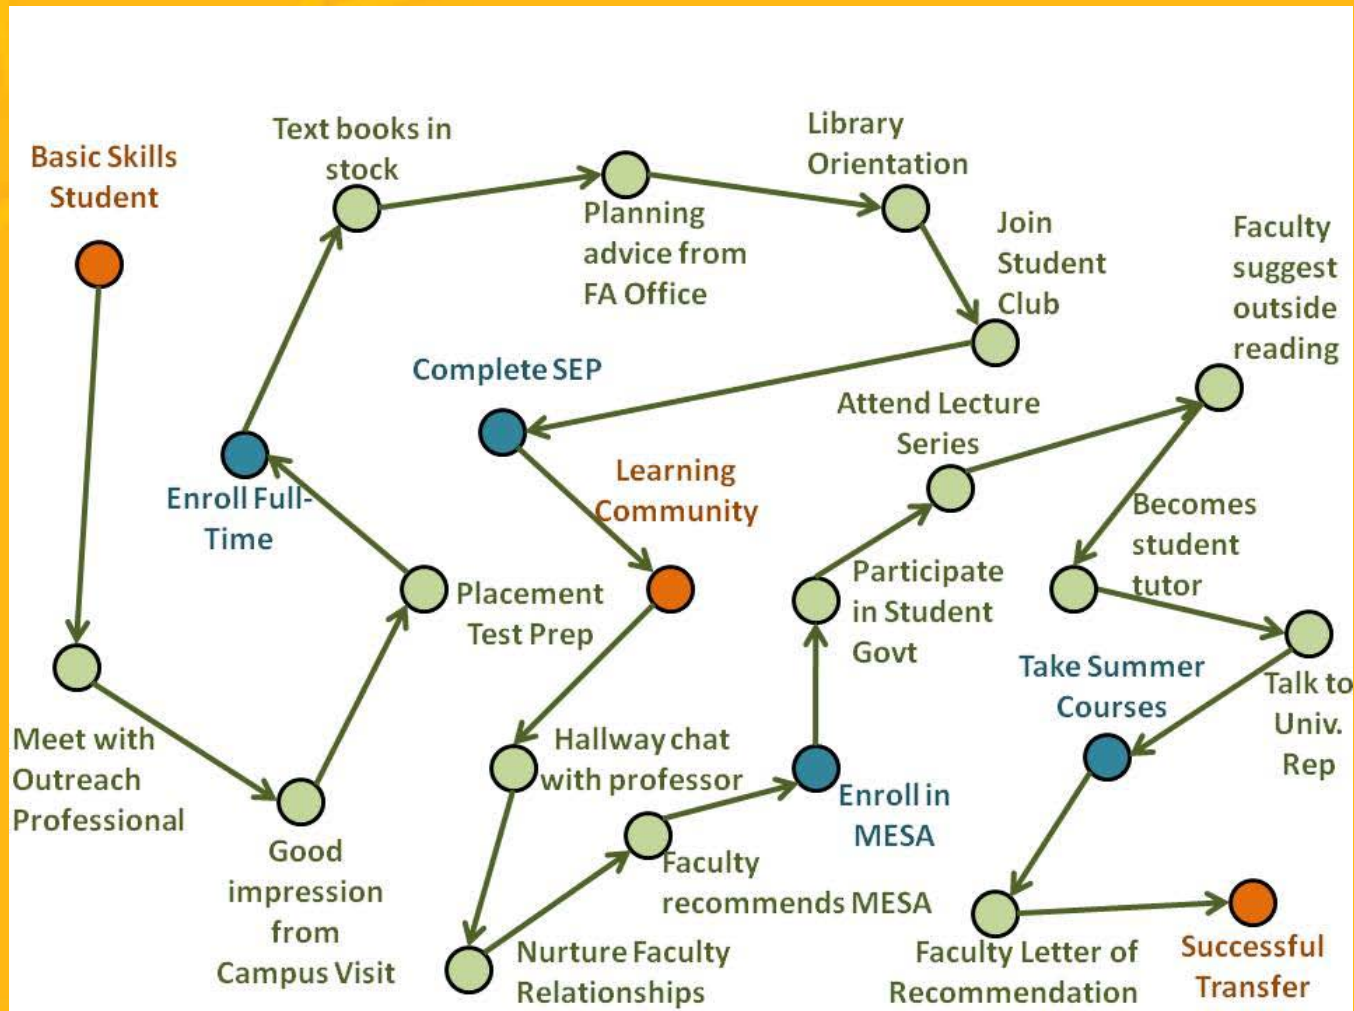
Basic Skills Student

Meet with Outreach Professional

Good impression from Campus Visit

Placement Test Prep

Enroll Full-Time

Text books in stock

Planning advice from FA Office

Library Orientation

Join Student Club

Complete SEP

Learning Community

Hallway chat with professor

Nurture Faculty Relationships

Faculty recommends MESA

Enroll in MESA

Participate in Student Govt

Attend Lecture Series

Faculty suggest outside reading

Becomes student tutor

Talk to Univ. Rep

Take Summer Courses

Faculty Letter of Recommendation

Successful Transfer